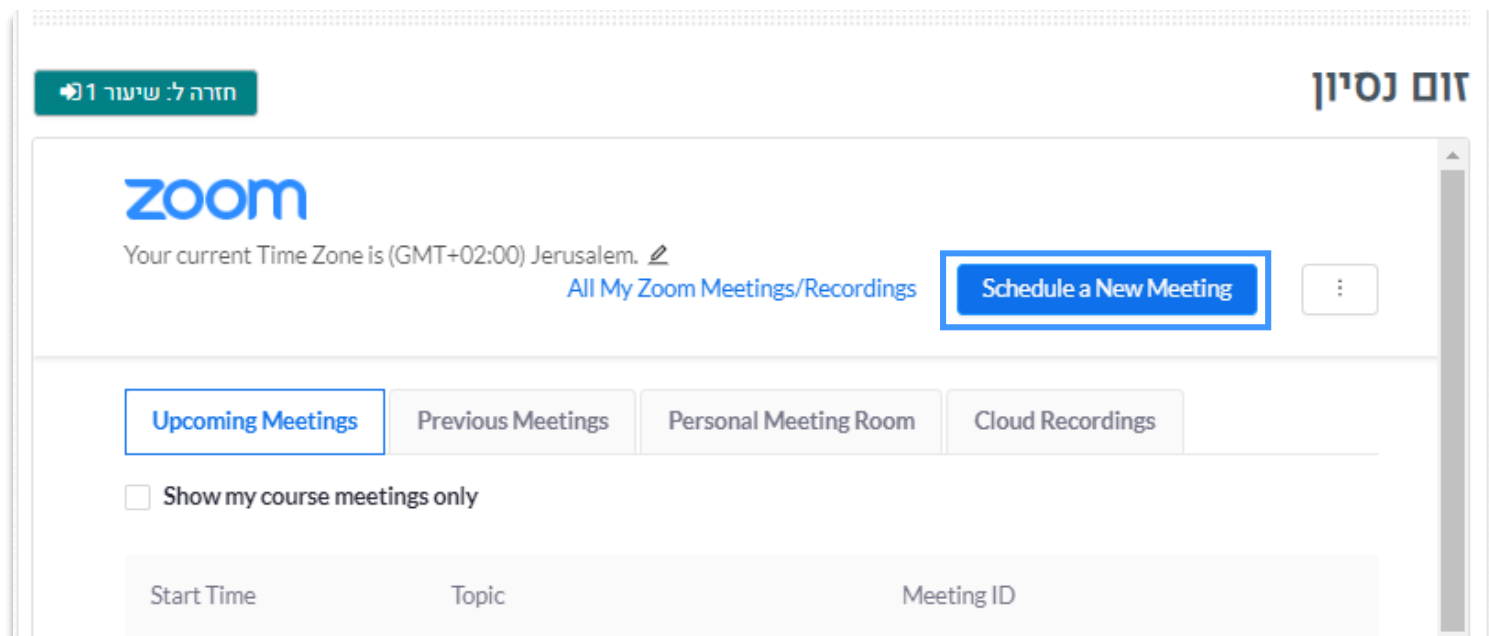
זום נסיון

חזרה ל: שיעור 1

zoom

Your current Time Zone is (GMT+02:00) Jerusalem.

All My Zoom Meetings/Recordings

Schedule a New Meeting

Upcoming Meetings | Previous Meetings | Personal Meeting Room | Cloud Recordings

Show my course meetings only

| Start Time | Topic | Meeting ID |
|---|---|---|